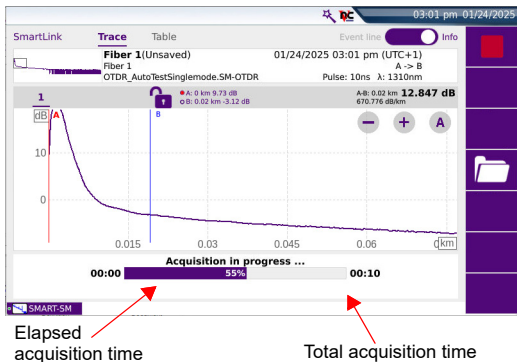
03:01 pm 01/24/2025

SmartLink Trace Table Event line Info

Fiber 1(Unsaved) 01/24/2025 03:01 pm (UTC+1)
Fiber 1 A -> B
OTDR_AutoTestSinglemode.SM-OTDR Pulse: 10ns λ: 1310nm

1
A: 0 km 9.73 dB
B: 0.02 km -3.12 dB
A-B: 0.02 km 12.847 dB
670.776 dB/km

dB A B
10
0
0.015 0.03 0.045 0.06 0 km

Acquisition in progress ...
00:00 55% 00:10

SMART-SM

Elapsed acquisition time
Total acquisition time